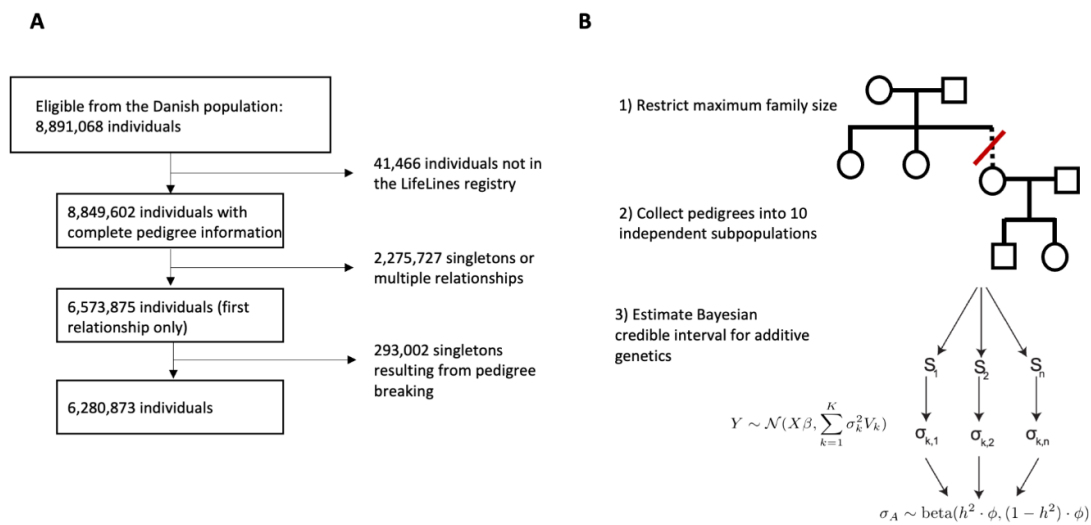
A

Eligible from the Danish population: 8,891,068 individuals

41,466 individuals not in the LifeLines registry

8,849,602 individuals with complete pedigree information

2,275,727 singletons or multiple relationships

6,573,875 individuals (first relationship only)

293,002 singletons resulting from pedigree breaking

6,280,873 individuals

B

1) Restrict maximum family size

2) Collect pedigrees into 10 independent subpopulations

3) Estimate Bayesian credible interval for additive genetics

$S_1$ $S_2$ $S_n$

$Y \sim \mathcal{N}(X\beta, \sum_{k=1}^{K} \sigma_k^2 V_k)$

$\sigma_{k,1}$ $\sigma_{k,2}$ $\sigma_{k,n}$

$\sigma_A \sim \text{beta}(h^2 \cdot \phi, (1-h^2) \cdot \phi)$